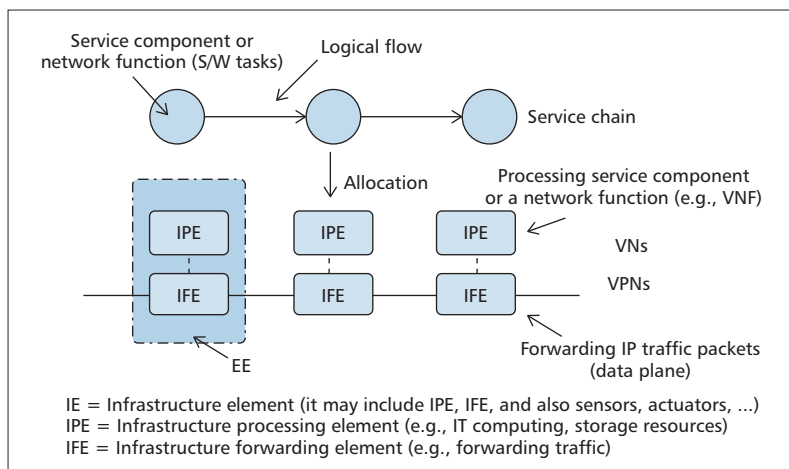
Service component or network function (S/W tasks)

Logical flow

Service chain

Allocation

Processing service component or a network function (e.g., VNF)

IPE

IPE

IPE

VNs

IFE

IFE

IFE

VPNs

EE

Forwarding IP traffic packets (data plane)

IE = Infrastructure element (it may include IPE, IFE, and also sensors, actuators, ...)
IPE = Infrastructure processing element (e.g., IT computing, storage resources)
IFE = Infrastructure forwarding element (e.g., forwarding traffic)